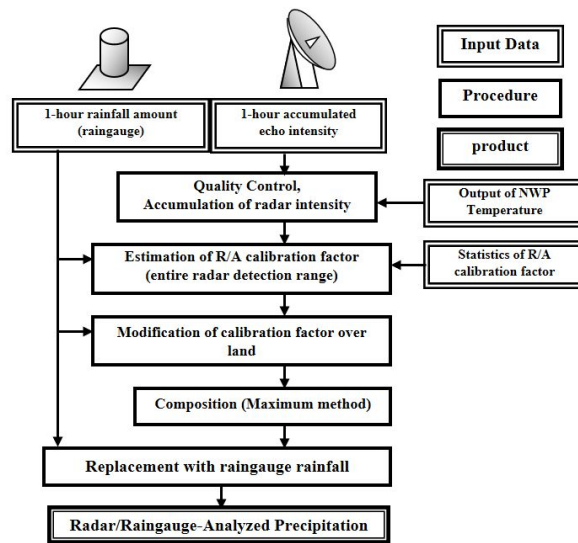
Input Data

Procedure

product

1-hour rainfall amount (raingauge)

1-hour accumulated echo intensity

Quality Control, Accumulation of radar intensity

Output of NWP Temperature

Estimation of R/A calibration factor (entire radar detection range)

Statistics of R/A calibration factor

Modification of calibration factor over land

Composition (Maximum method)

Replacement with raingauge rainfall

Radar/Raingauge-Analyzed Precipitation